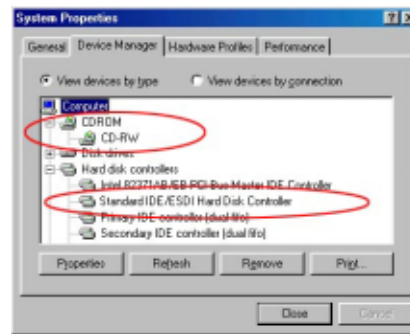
System Properties

General | Device Manager | Hardware Profiles | Performance

View devices by type
View devices by connection

Computer
CDROM
CD-RW
Disk drives
Hard disk controllers
Intel 82371AB/EB PCI Bus Master IDE Controller
Standard IDE/ESDI Hard Disk Controller
Primary IDE controller (dual fifo)
Secondary IDE controller (dual fifo)

Properties
Refresh
Remove
Print...

Close
Cancel